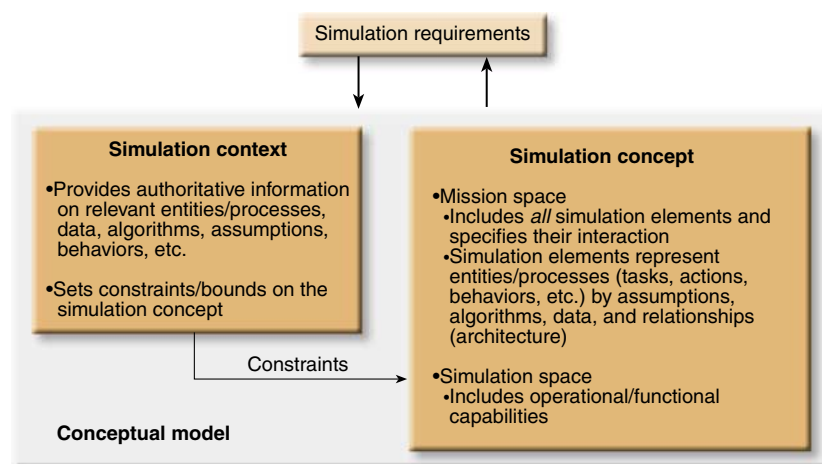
Simulation requirements

Simulation context

•Provides authoritative information on relevant entities/processes, data, algorithms, assumptions, behaviors, etc.

•Sets constraints/bounds on the simulation concept

Constraints

Simulation concept

•Mission space
•Includes *all* simulation elements and specifies their interaction
•Simulation elements represent entities/processes (tasks, actions, behaviors, etc.) by assumptions, algorithms, data, and relationships (architecture)

•Simulation space
•Includes operational/functional capabilities

Conceptual model